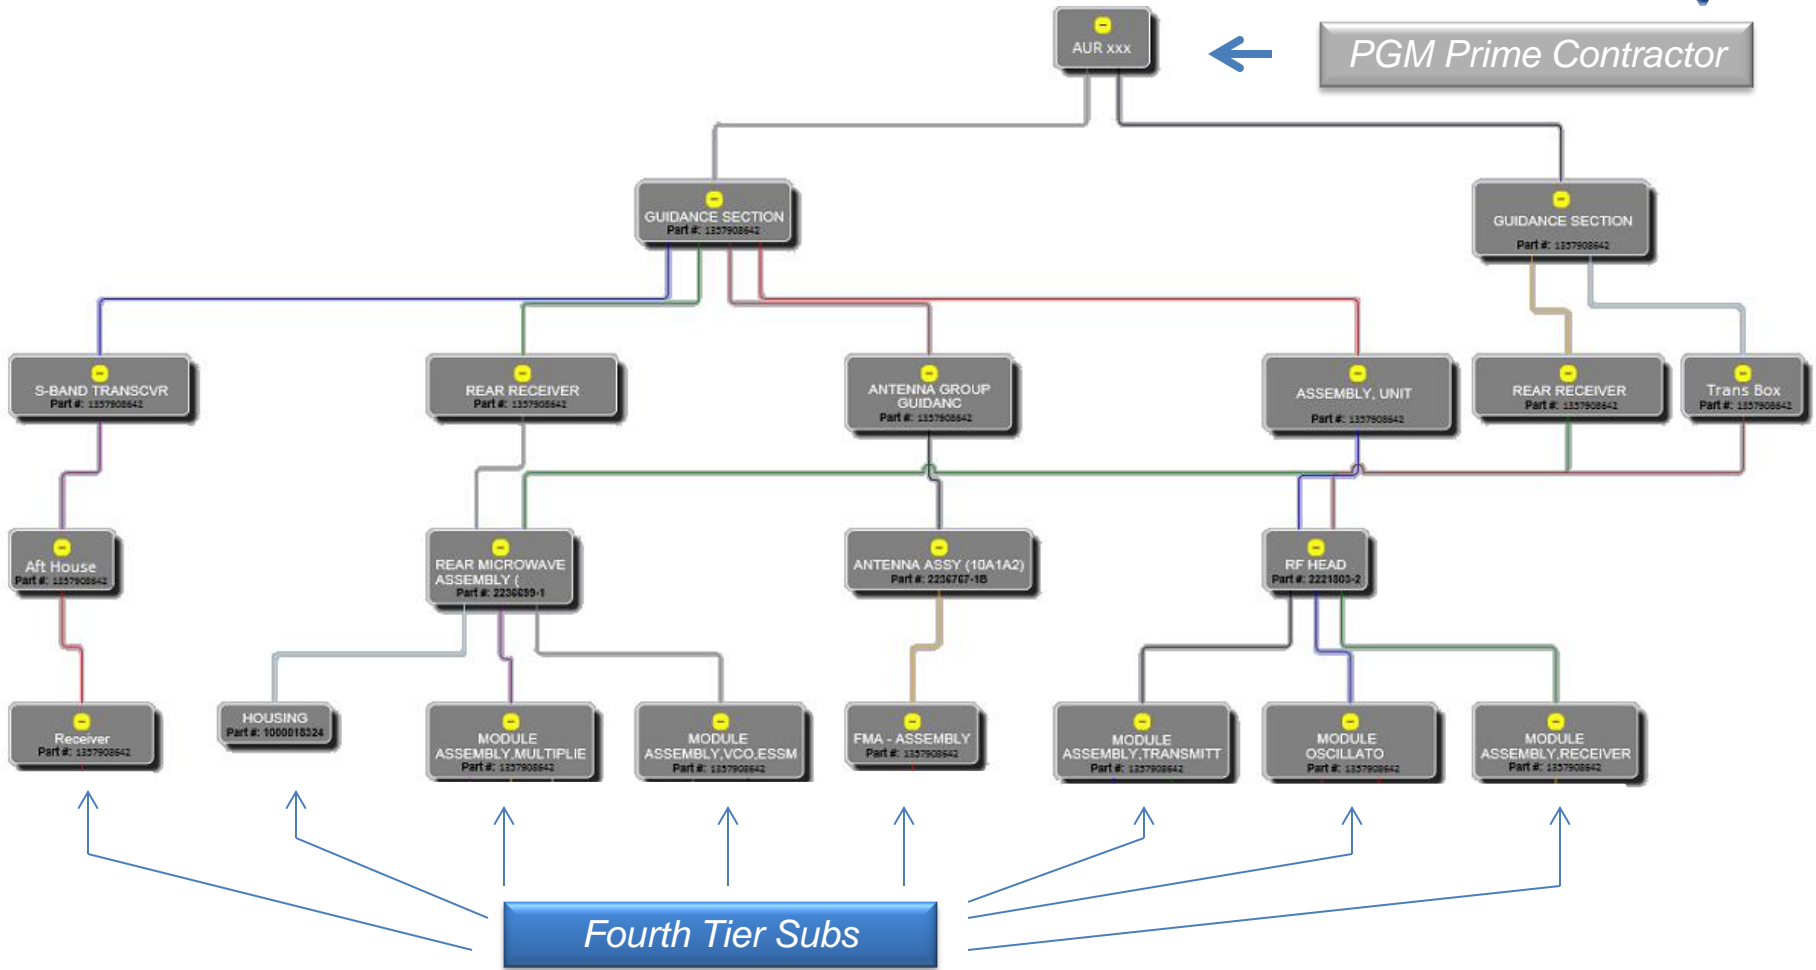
AUR xxx

PGM Prime Contractor

GUIDANCE SECTION
Part #: 1357908642

GUIDANCE SECTION
Part #: 1357908642

S-BAND TRANSCVR
Part #: 1357908642

REAR RECEIVER
Part #: 1357908642

ANTENNA GROUP GUIDANC
Part #: 1357908642

ASSEMBLY, UNIT
Part #: 1357908642

REAR RECEIVER
Part #: 1357908642

Trans Box
Part #: 1357908642

Aft House
Part #: 1357908642

REAR MICROWAVE ASSEMBLY (
Part #: 2236699-1

ANTENNA ASSY (10A1A2)
Part #: 2236767-1B

RF HEAD
Part #: 2221803-2

Receiver
Part #: 1357908642

HOUSING
Part #: 1000018324

MODULE ASSEMBLY,MULTIPLIE
Part #: 1357908642

MODULE ASSEMBLY,VCO,ESSM
Part #: 1357908642

FMA - ASSEMBLY
Part #: 1357908642

MODULE ASSEMBLY,TRANSMITT
Part #: 1357908642

MODULE OSCILLATO
Part #: 1357908642

MODULE ASSEMBLY,RECEIVER
Part #: 1357908642

Fourth Tier Subs